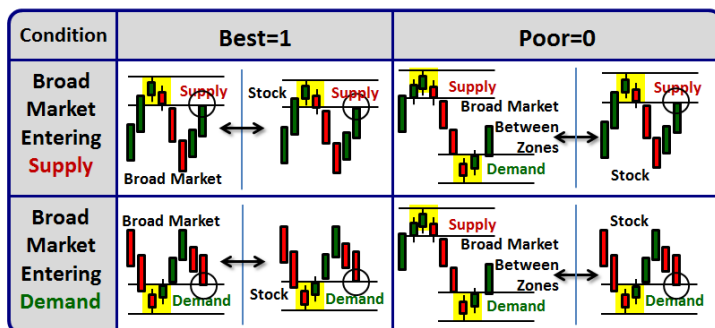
| Condition | Best=1 | Poor=0 |
|---|---|---|
| Broad Market Entering Supply | Supply Broad Market Stock Supply | Supply Broad Market Between Zones Demand Supply Stock |
| Broad Market Entering Demand | Broad Market Demand Stock Demand | Supply Broad Market Between Zones Demand Stock Demand |